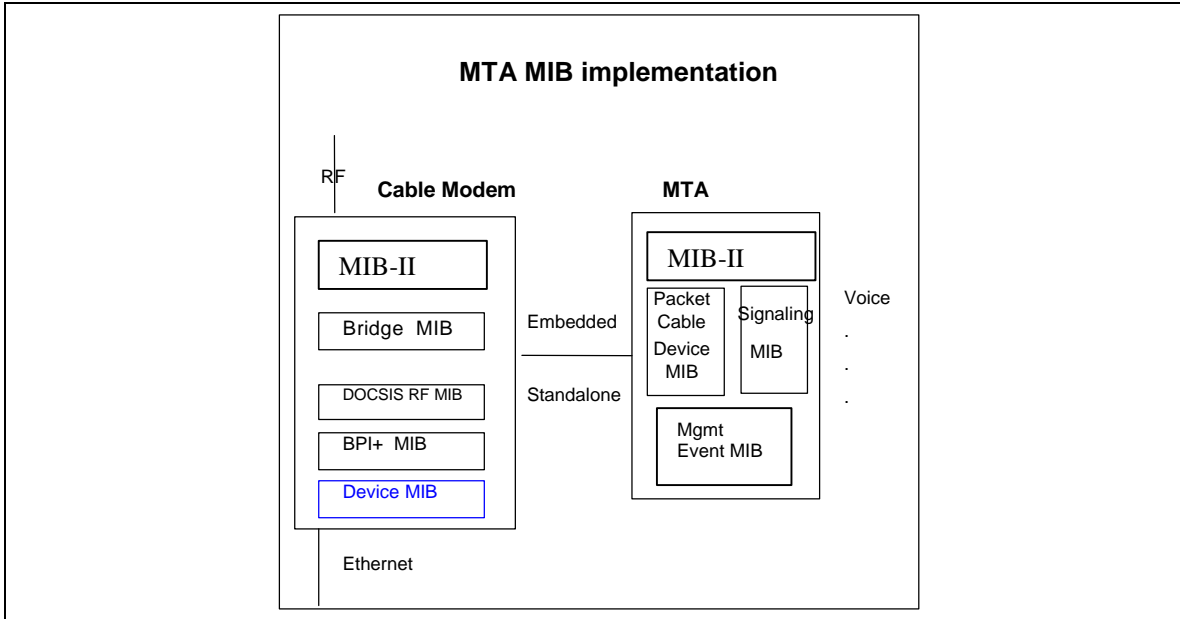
MTA MIB implementation

RF

Cable Modem

MIB-II

Bridge MIB

DOCSIS RF MIB

BPI+ MIB

Device MIB

Ethernet

Embedded

Standalone

MTA

MIB-II

Packet Cable Device MIB

Signaling MIB

Mgmt Event MIB

Voice
.
.
.